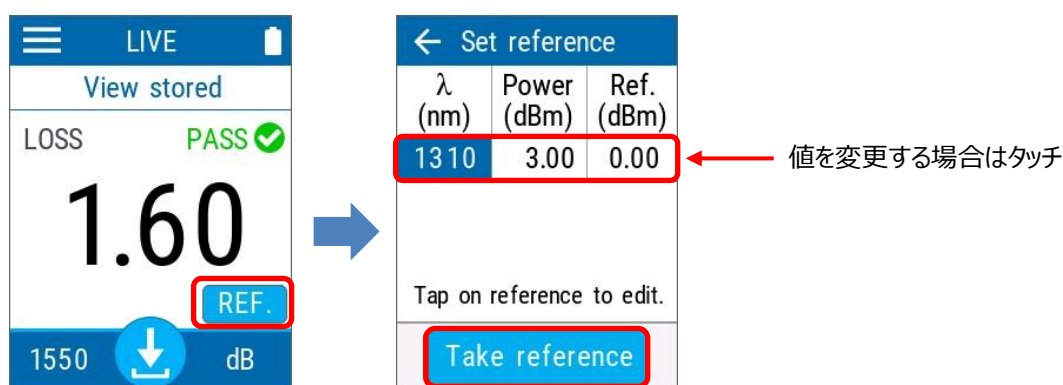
LIVE

View stored

LOSS PASS

1.60

REF.

1550 dB

← Set reference

| λ (nm) | Power (dBm) | Ref. (dBm) |
|---|---|---|
| 1310 | 3.00 | 0.00 |

Tap on reference to edit.

Take reference

値を変更する場合はタッチ